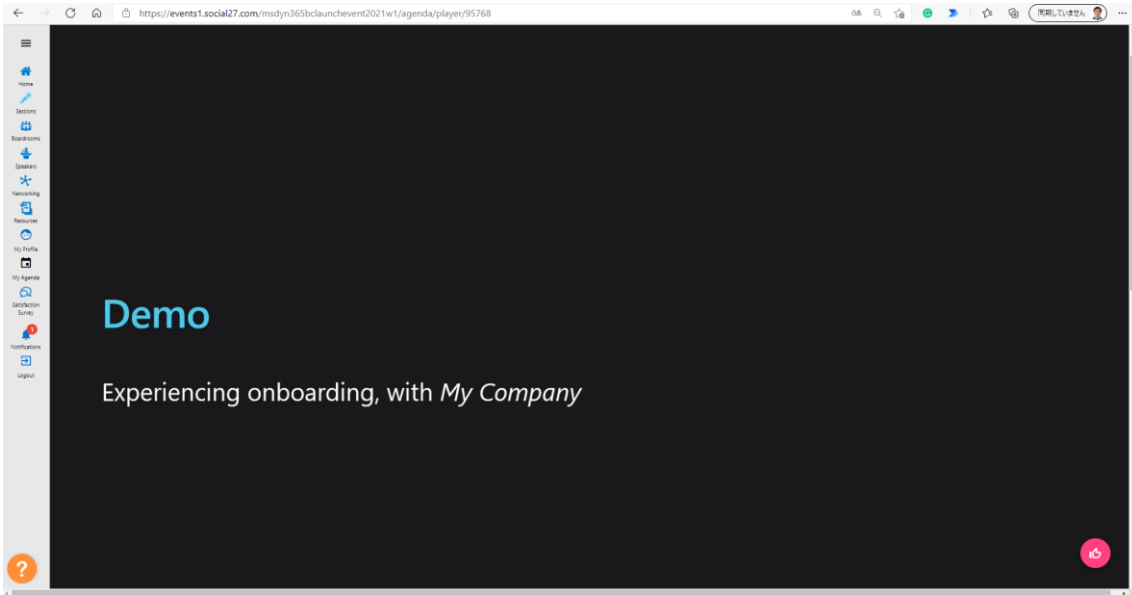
https://events1.social27.com/msdyn365bclaunchevent2021w1/agenda/player/95768

同期していません

Home
Sessions
Boardrooms
Speakers
Networking
Resources
My Profile
My Agenda
Satisfaction Survey
1
Notifications
Logout

Demo

Experiencing onboarding, with *My Company*

?